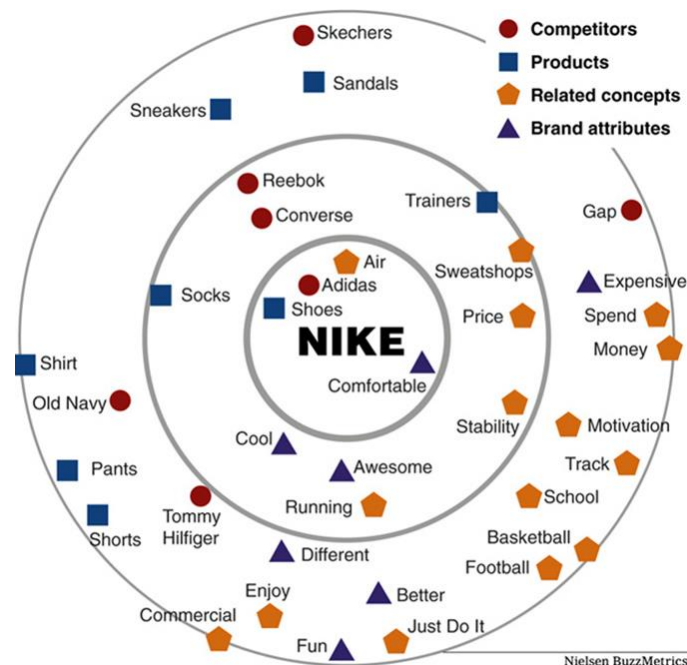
Competitors
Products
Related concepts
Brand attributes

Skechers
Sandals
Sneakers
Reebok
Converse
Trainers
Gap
Air
Adidas
Sweatshops
Expensive
Socks
Shoes
Price
Spend
Money
NIKE
Shirt
Comfortable
Old Navy
Stability
Motivation
Cool
Awesome
Track
Pants
School
Running
Tommy Hilfiger
Basketball
Shorts
Different
Football
Enjoy
Better
Commercial
Just Do It
Fun

Nielsen BuzzMetrics